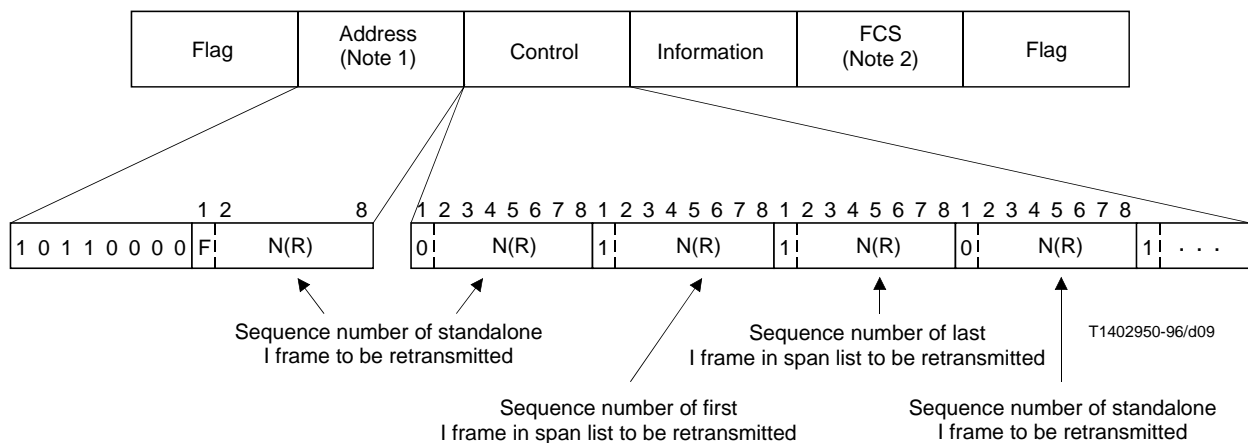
| Flag | Address (Note 1) | Control | Information | FCS (Note 2) | Flag |
|---|---|---|---|---|---|

1 2 8

1 0 1 1 0 0 0 0 F N(R)

1 2 3 4 5 6 7 8 1 2 3 4 5 6 7 8 1 2 3 4 5 6 7 8 1 2 3 4 5 6 7 8

0 N(R) 1 N(R) 1 N(R) 0 N(R) 1 . . .

Sequence number of standalone I frame to be retransmitted

Sequence number of last I frame in span list to be retransmitted

T1402950-96/d09

Sequence number of first I frame in span list to be retransmitted

Sequence number of standalone I frame to be retransmitted